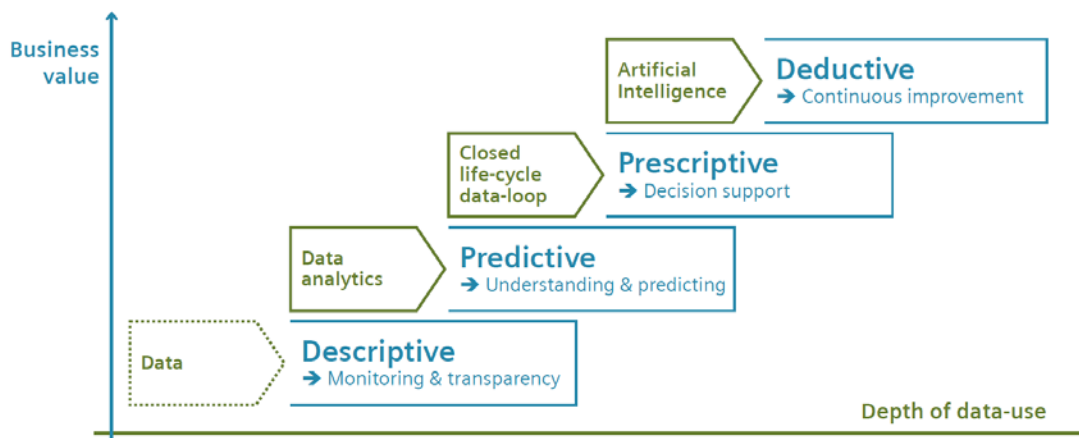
Business value

Artificial Intelligence

Deductive
➔ Continuous improvement

Closed life-cycle data-loop

Prescriptive
➔ Decision support

Data analytics

Predictive
➔ Understanding & predicting

Data

Descriptive
➔ Monitoring & transparency

Depth of data-use